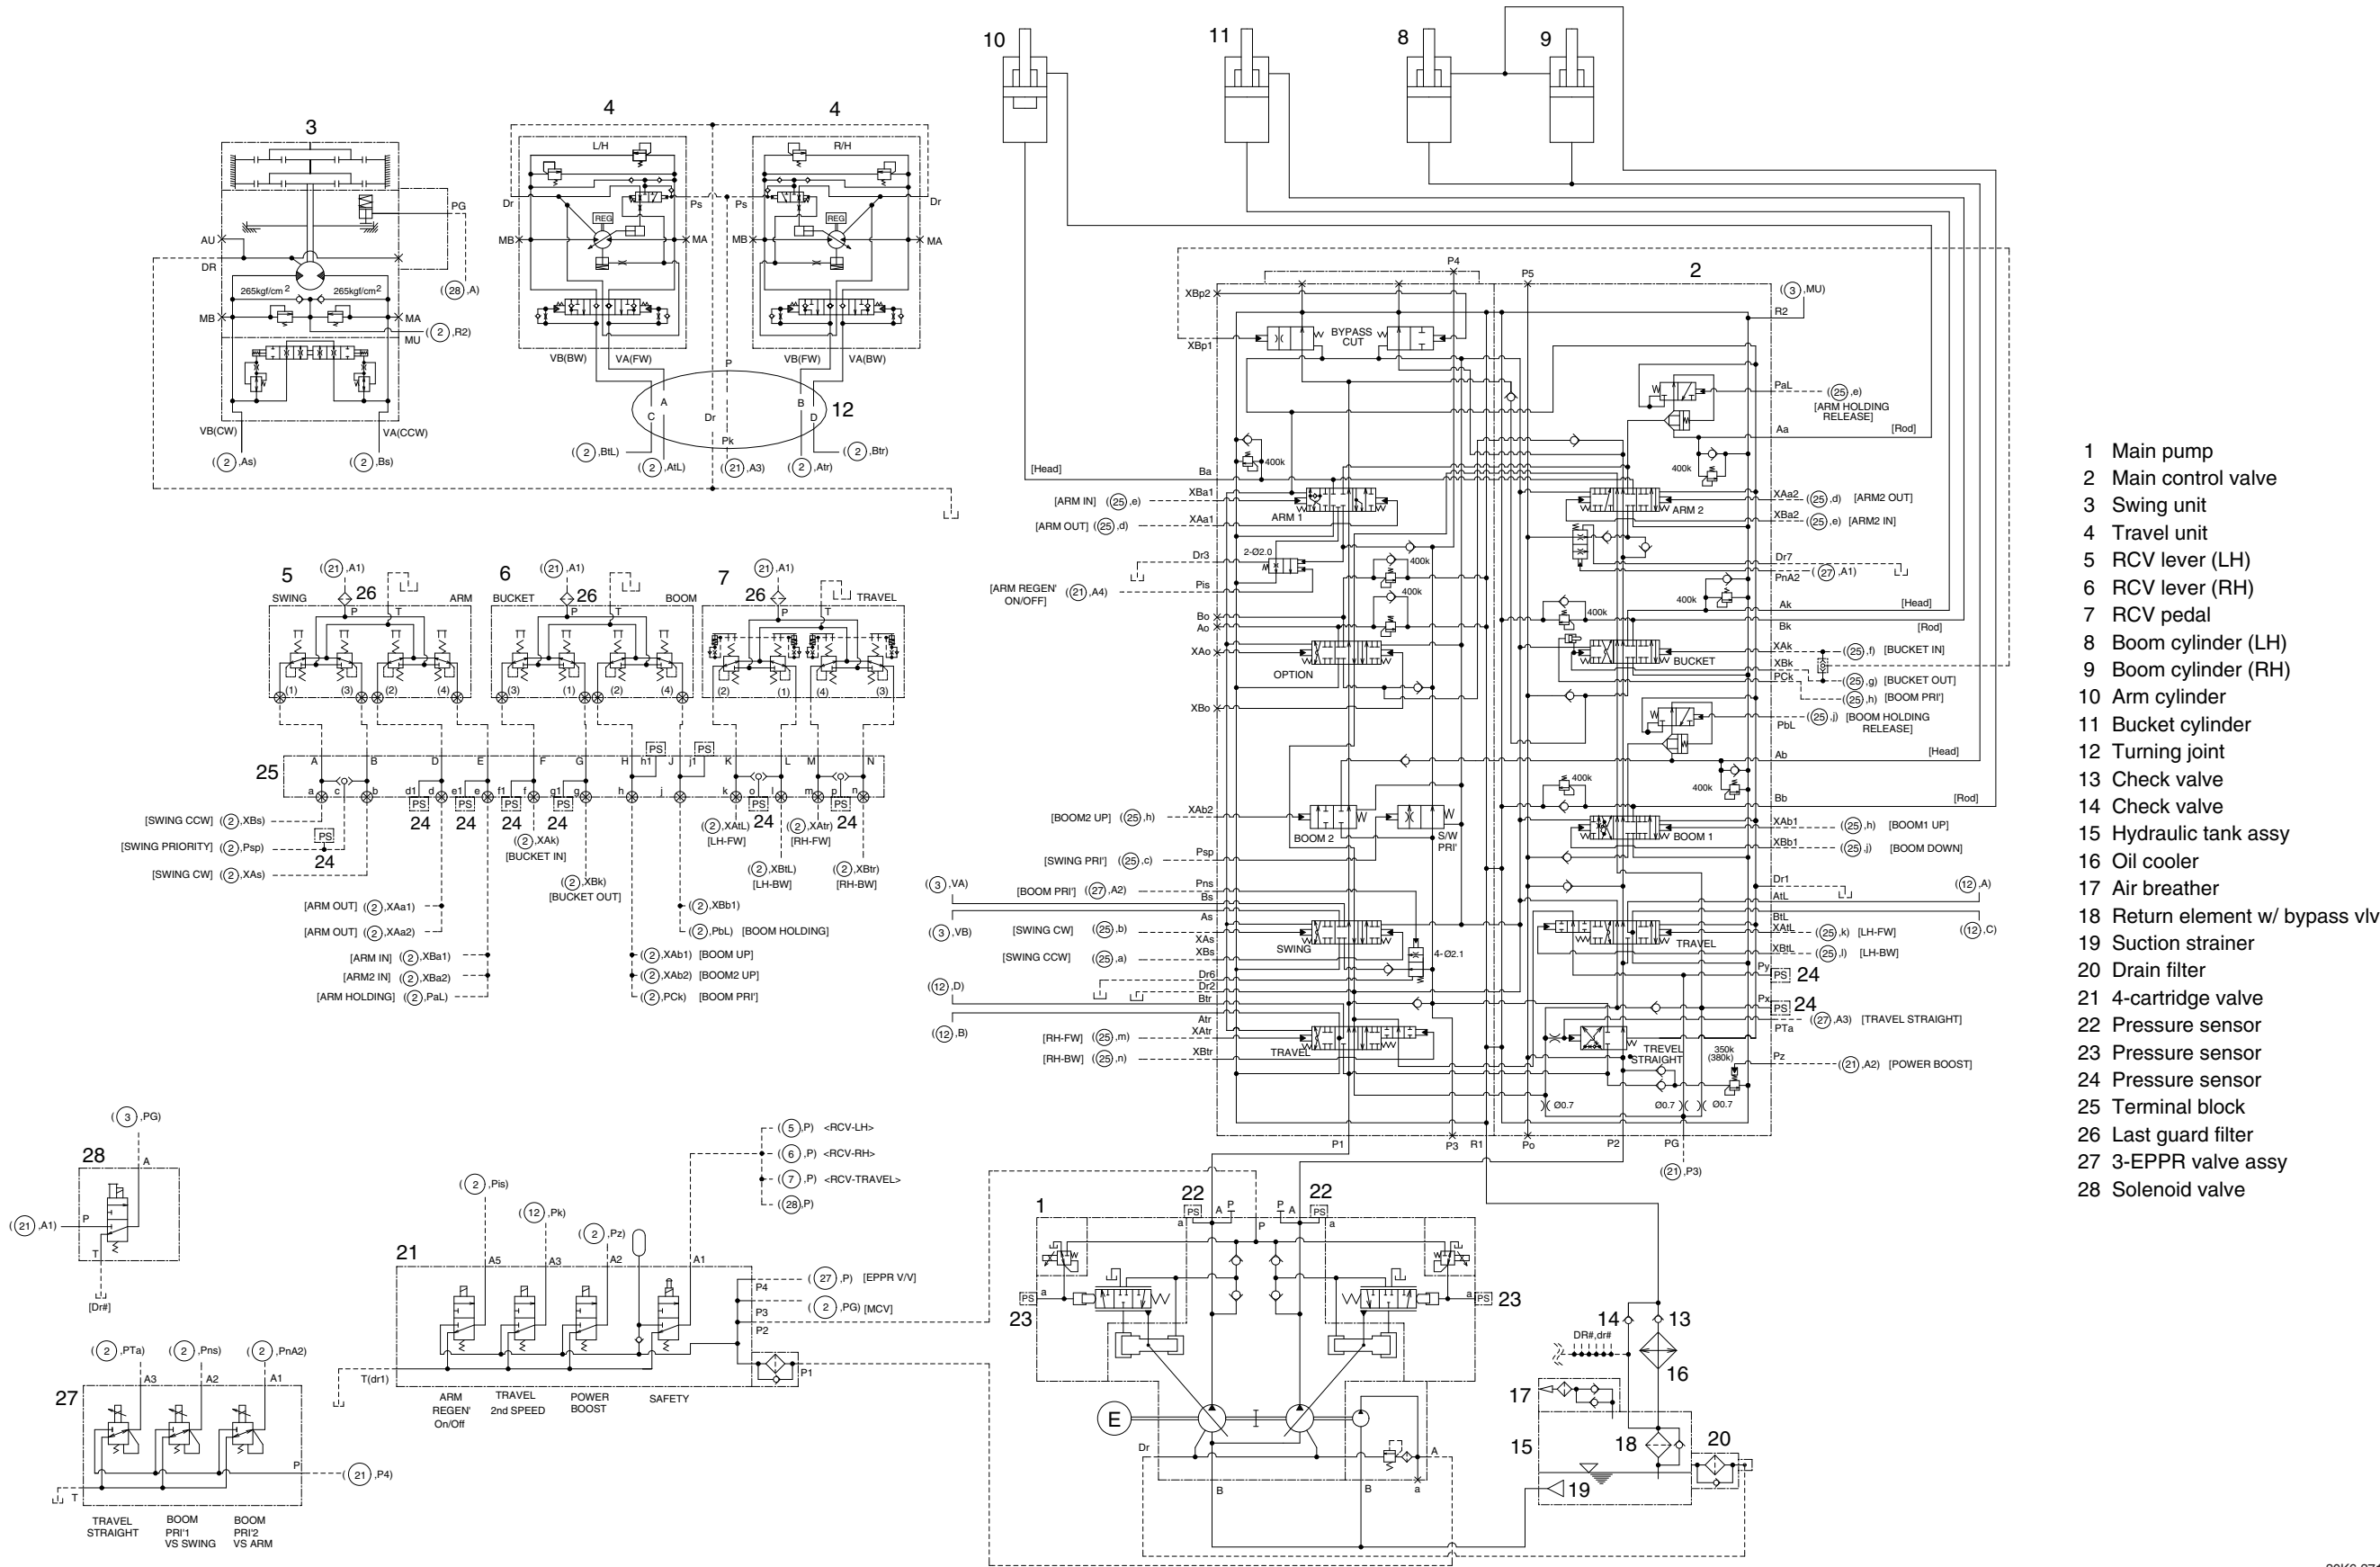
1 Main pump
2 Main control valve
3 Swing unit
4 Travel unit
5 RCV lever (LH)
6 RCV lever (RH)
7 RCV pedal
8 Boom cylinder (LH)
9 Boom cylinder (RH)
10 Arm cylinder
11 Bucket cylinder
12 Turning joint
13 Check valve
14 Check valve
15 Hydraulic tank assy
16 Oil cooler
17 Air breather
18 Return element w/ bypass vlv
19 Suction strainer
20 Drain filter
21 4-cartridge valve
22 Pressure sensor
23 Pressure sensor
24 Pressure sensor
25 Terminal block
26 Last guard filter
27 3-EPPR valve assy
28 Solenoid valve

3
AU DR MB MA MU PG
265kgf/cm$^2$ 265kgf/cm$^2$
VB(CW) VA(CCW)
((2),As) ((2),Bs) ((28),A) ((2),R2)

4 4
L/H R/H
Dr Ps Ps Dr
MB MA MB MA
REG REG
VB(BW) VA(FW) VB(FW) VA(BW)
P
A B C D Dr Pk
12
((2),BtL) ((2),AtL) ((21),A3) ((2),Atr) ((2),Btr)

10 11 8 9

2
P4 P5
XBp2 XBp1
BYPASS CUT
((3),MU) R2
PaL ((25),e) [ARM HOLDING RELEASE]
Aa [Rod]
[Head] Ba
400k 400k
[ARM IN] ((25),e) XBa1
[ARM OUT] ((25),d) XAa1
ARM 1 ARM 2
XAa2 ((25),d) [ARM2 OUT]
XBa2 ((25),e) [ARM2 IN]
Dr3 2-Ø2.0
Dr7 PnA2 ((27),A1)
[ARM REGEN' ON/OFF] ((21),A4) Pis
400k 400k 400k
Ak [Head]
Bk [Rod]
Bo Ao
XAo
OPTION
XAk ((25),f) [BUCKET IN]
XBk
BUCKET
PCk ((25),g) [BUCKET OUT]
((25),h) [BOOM PRI']
XBo
PbL ((25),i) [BOOM HOLDING RELEASE]
Ab [Head]
400k 400k
Bb [Rod]
[BOOM2 UP] ((25),h) XAb2
BOOM 2 S/W PRI'
XAb1 ((25),h) [BOOM1 UP]
XBb1 ((25),i) [BOOM DOWN]
BOOM 1
[SWING PRI'] ((25),c) Psp
((3),VA) [BOOM PRI'] ((27),A2) Pns
Bs As
Dr1 AtL ((12),A)
BtL
((3),VB) [SWING CW] ((25),b) XAs
[SWING CCW] ((25),a) XBs
SWING 4-Ø2.1
XAtL ((25),k) [LH-FW]
XBtL ((25),l) [LH-BW]
TRAVEL ((12),C)
Dr6 Dr2
((12),D) Btr
Py 24
Px 24
Atr
[RH-FW] ((25),m) XAtr
[RH-BW] ((25),n) XBtr
((12),B)
TRAVEL
PTa ((27),A3) [TRAVEL STRAIGHT]
TREVEL STRAIGHT
350k (380k)
Pz ((21),A2) [POWER BOOST]
Ø0.7 Ø0.7 Ø0.7
P1 P3 R1 Po P2 PG
((21),P3)

5 6 7
((21),A1) ((21),A1) ((21),A1)
26 26 26
SWING ARM BUCKET BOOM TRAVEL
P T P T P T
(1) (3) (2) (4) (3) (1) (2) (4) (2) (1) (4) (3)
25
A B D E F G H J K L M N
h1 j1 PS PS
a c b d1 d e1 e f1 f g1 g h j k o l m p n
PS PS PS PS PS PS PS
24 24 24 24 24 24
[SWING CCW] ((2),XBs)
[SWING PRIORITY] ((2),Psp)
[SWING CW] ((2),XAs)
((2),XAk) [BUCKET IN]
((2),XBk) [BUCKET OUT]
((2),XAtL) [LH-FW]
((2),XBtL) [LH-BW]
((2),XAtr) [RH-FW]
((2),XBtr) [RH-BW]
[ARM OUT] ((2),XAa1)
[ARM OUT] ((2),XAa2)
[ARM IN] ((2),XBa1)
[ARM2 IN] ((2),XBa2)
[ARM HOLDING] ((2),PaL)
((2),XBb1)
((2),PbL) [BOOM HOLDING]
((2),XAb1) [BOOM UP]
((2),XAb2) [BOOM2 UP]
((2),PCk) [BOOM PRI']

((3),PG)
28
A
((21),A1) P
T
[Dr#]

((5),P) <RCV-LH>
((6),P) <RCV-RH>
((7),P) <RCV-TRAVEL>
((28),P)
((2),Pis) ((12),Pk) ((2),Pz)
21
A5 A3 A2 A1
P4 ((27),P) [EPPR V/V]
P3 ((2),PG) [MCV]
P2
P1
T(dr1)
ARM REGEN' On/Off TRAVEL 2nd SPEED POWER BOOST SAFETY

((2),PTa) ((2),Pns) ((2),PnA2)
27
A3 A2 A1
P ((21),P4)
T
TRAVEL STRAIGHT BOOM PRI'1 VS SWING BOOM PRI'2 VS ARM

1
22 22
PS a A P P A PS a
PS a a PS
23 23
E
Dr A B B a
14 13
DR#,dr#
16
17
15 18 20
19